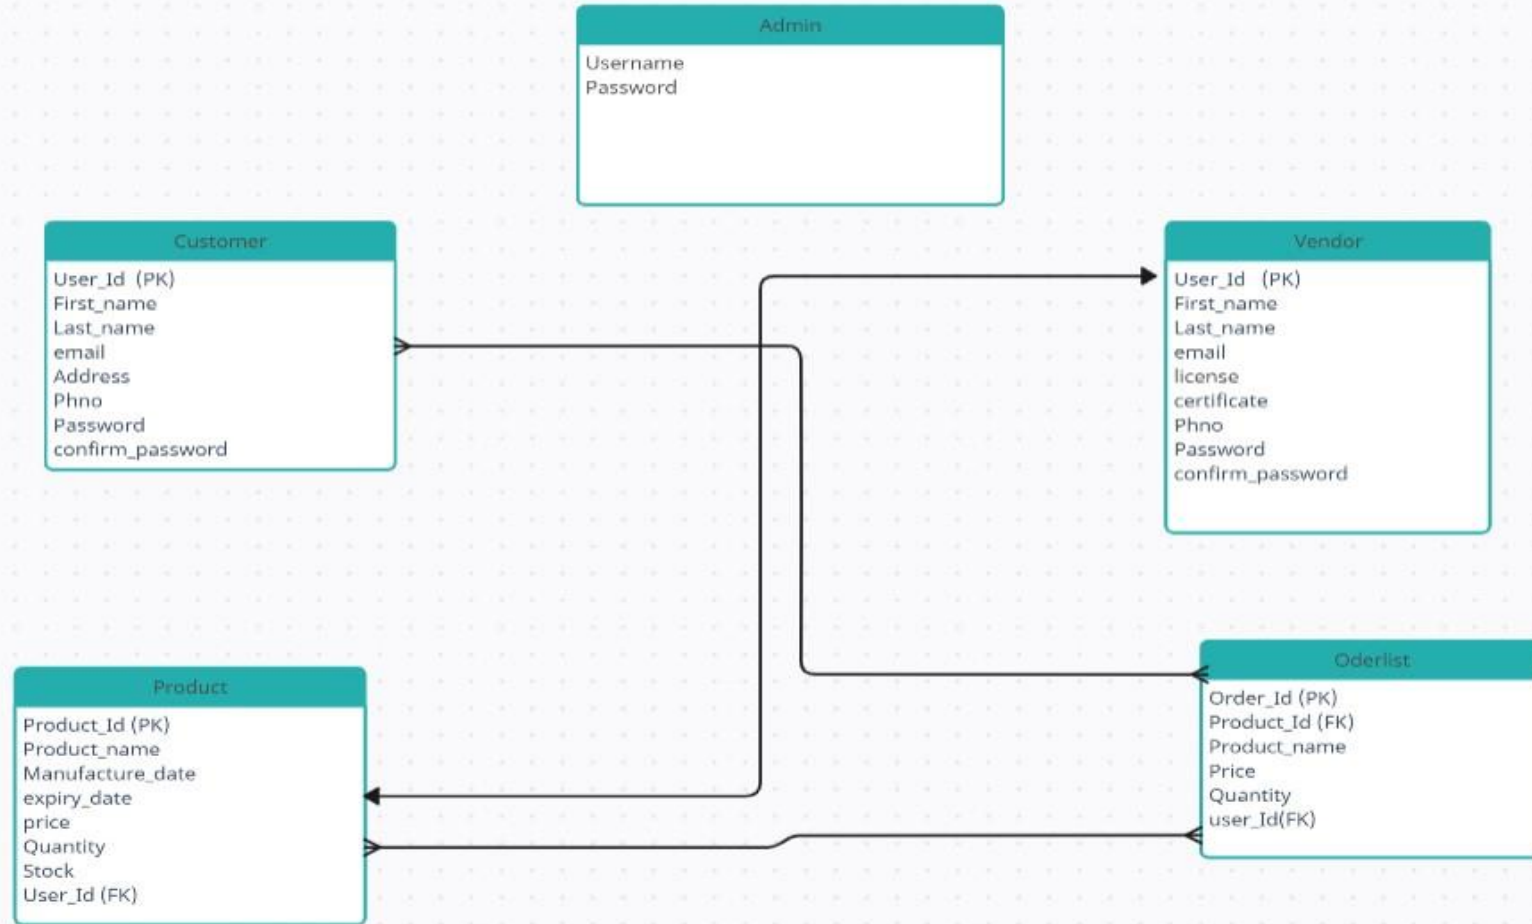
Admin
Username
Password

Customer
User_Id (PK)
First_name
Last_name
email
Address
Phno
Password
confirm_password

Vendor
User_Id (PK)
First_name
Last_name
email
license
certificate
Phno
Password
confirm_password

Product
Product_Id (PK)
Product_name
Manufacture_date
expiry_date
price
Quantity
Stock
User_Id (FK)

Oderlist
Order_Id (PK)
Product_Id (FK)
Product_name
Price
Quantity
user_Id(FK)